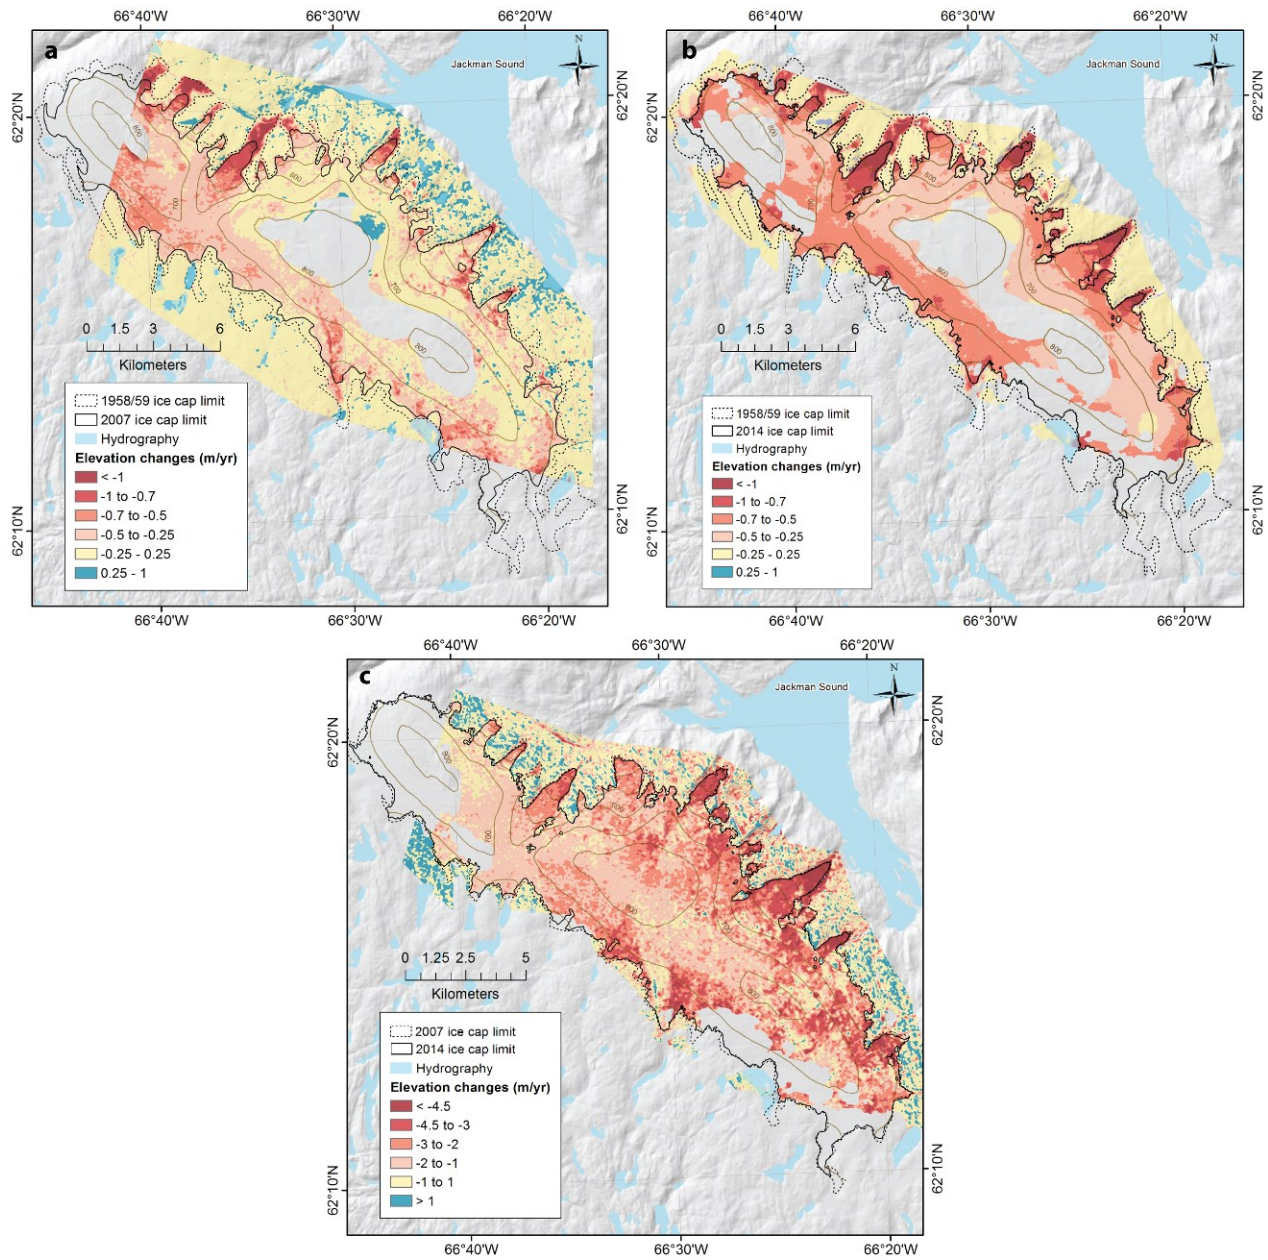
66°40'W 66°30'W 66°20'W

a

Jackman Sound

N

62°20'N 62°20'N

800 800 700 800 700 800

0 1.5 3 6
Kilometers

1958/59 ice cap limit
2007 ice cap limit
Hydrography
Elevation changes (m/yr)
< -1
-1 to -0.7
-0.7 to -0.5
-0.5 to -0.25
-0.25 - 0.25
0.25 - 1

62°10'N 62°10'N

66°40'W 66°30'W 66°20'W

66°40'W 66°30'W 66°20'W

b

Jackman Sound

N

62°20'N 62°20'N

700 800 700 800 700 800

0 1.5 3 6
Kilometers

1958/59 ice cap limit
2014 ice cap limit
Hydrography
Elevation changes (m/yr)
< -1
-1 to -0.7
-0.7 to -0.5
-0.5 to -0.25
-0.25 - 0.25
0.25 - 1

62°10'N 62°10'N

66°40'W 66°30'W 66°20'W

66°40'W 66°30'W 66°20'W

c

Jackman Sound

N

62°20'N 62°20'N

800 700 700 800 700 800

0 1.25 2.5 5
Kilometers

2007 ice cap limit
2014 ice cap limit
Hydrography
Elevation changes (m/yr)
< -4.5
-4.5 to -3
-3 to -2
-2 to -1
-1 to 1
> 1

62°10'N 62°10'N

66°40'W 66°30'W 66°20'W